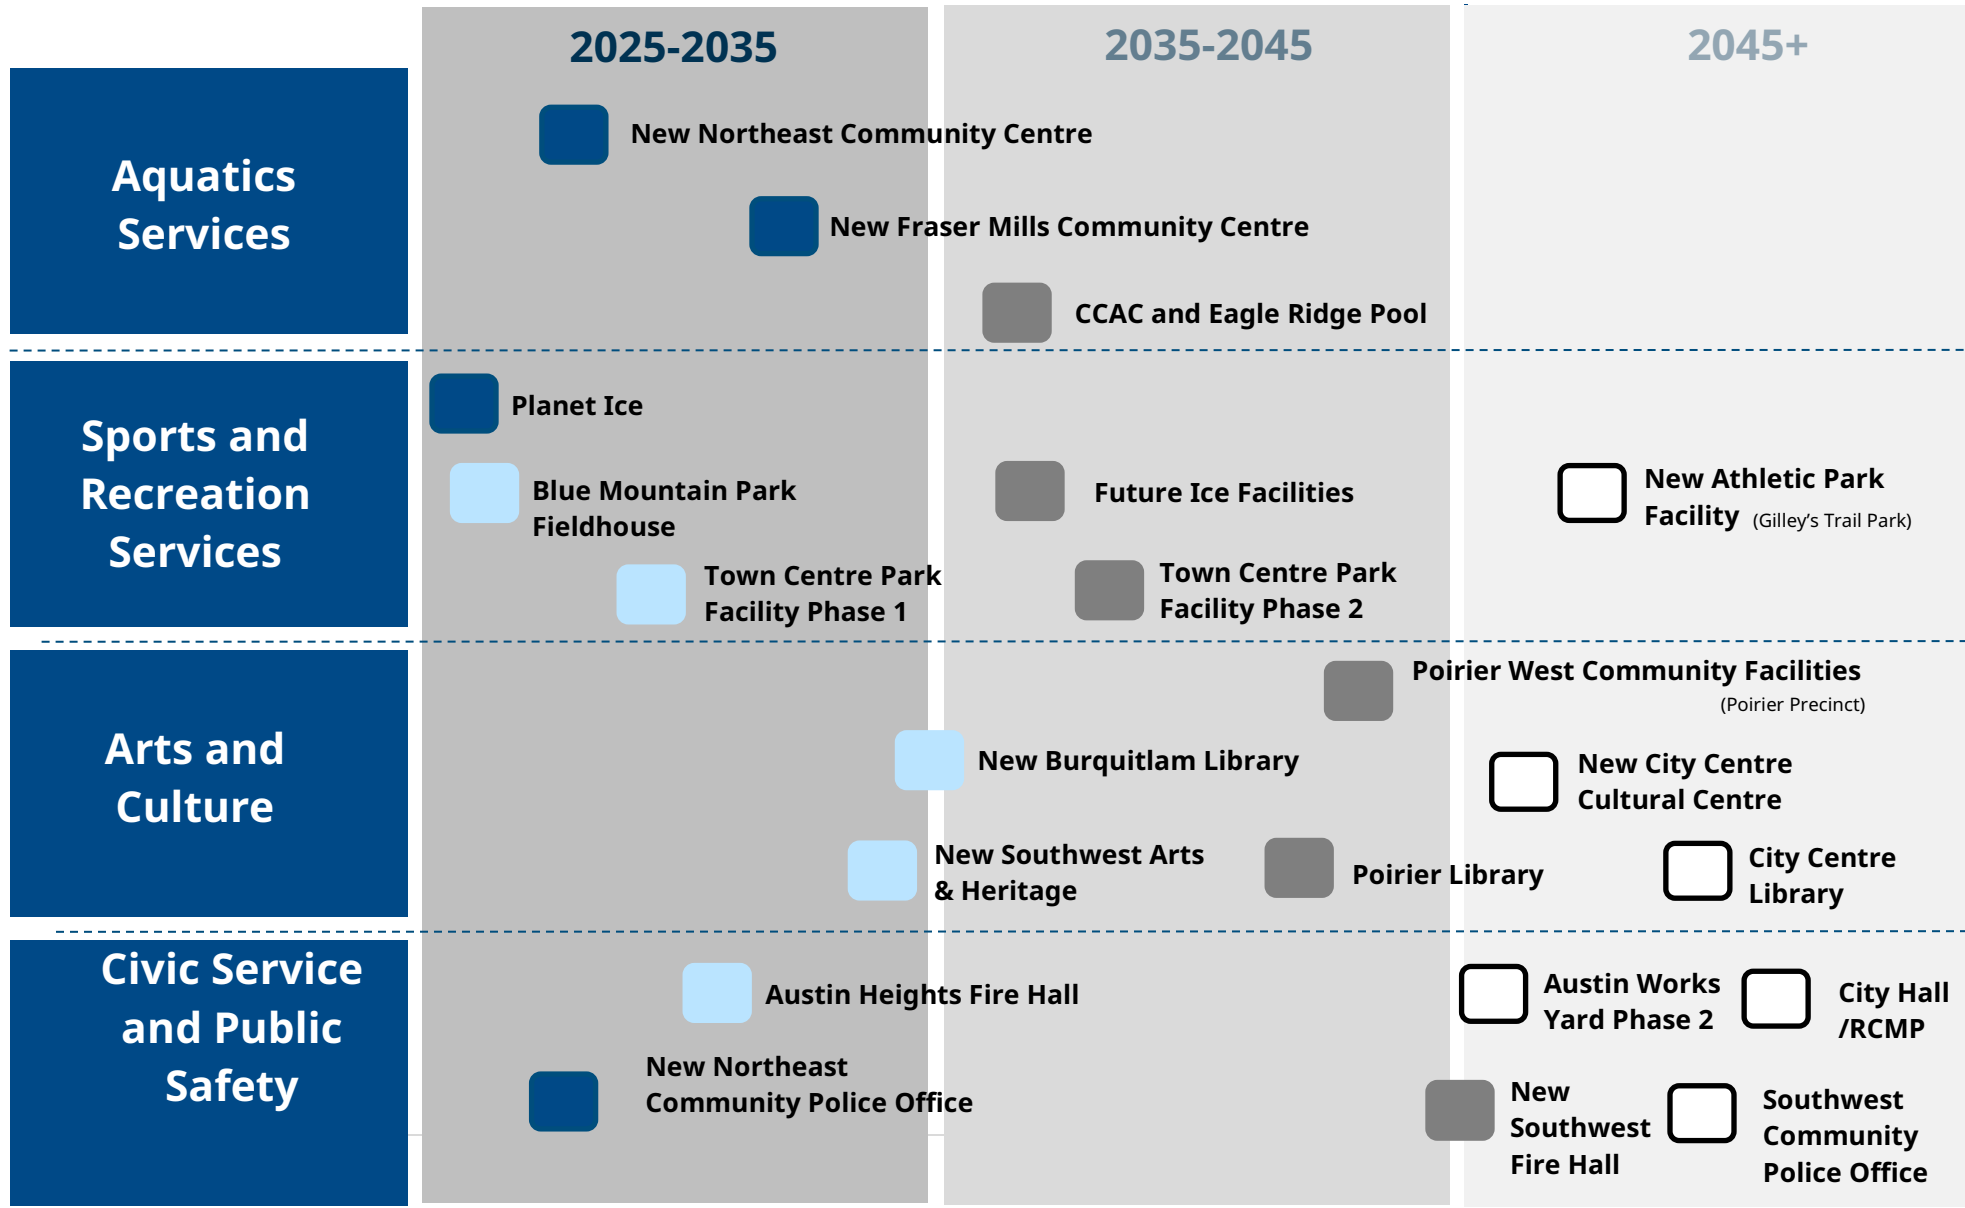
2025-2035

2035-2045

2045+

Aquatics Services

New Northeast Community Centre

New Fraser Mills Community Centre

CCAC and Eagle Ridge Pool

Sports and Recreation Services

Planet Ice

Blue Mountain Park Fieldhouse

Future Ice Facilities

New Athletic Park Facility (Gilley's Trail Park)

Town Centre Park Facility Phase 1

Town Centre Park Facility Phase 2

Arts and Culture

Poirier West Community Facilities (Poirier Precinct)

New Burquitlam Library

New City Centre Cultural Centre

New Southwest Arts & Heritage

Poirier Library

City Centre Library

Civic Service and Public Safety

Austin Heights Fire Hall

Austin Works Yard Phase 2

City Hall /RCMP

New Northeast Community Police Office

New Southwest Fire Hall

Southwest Community Police Office